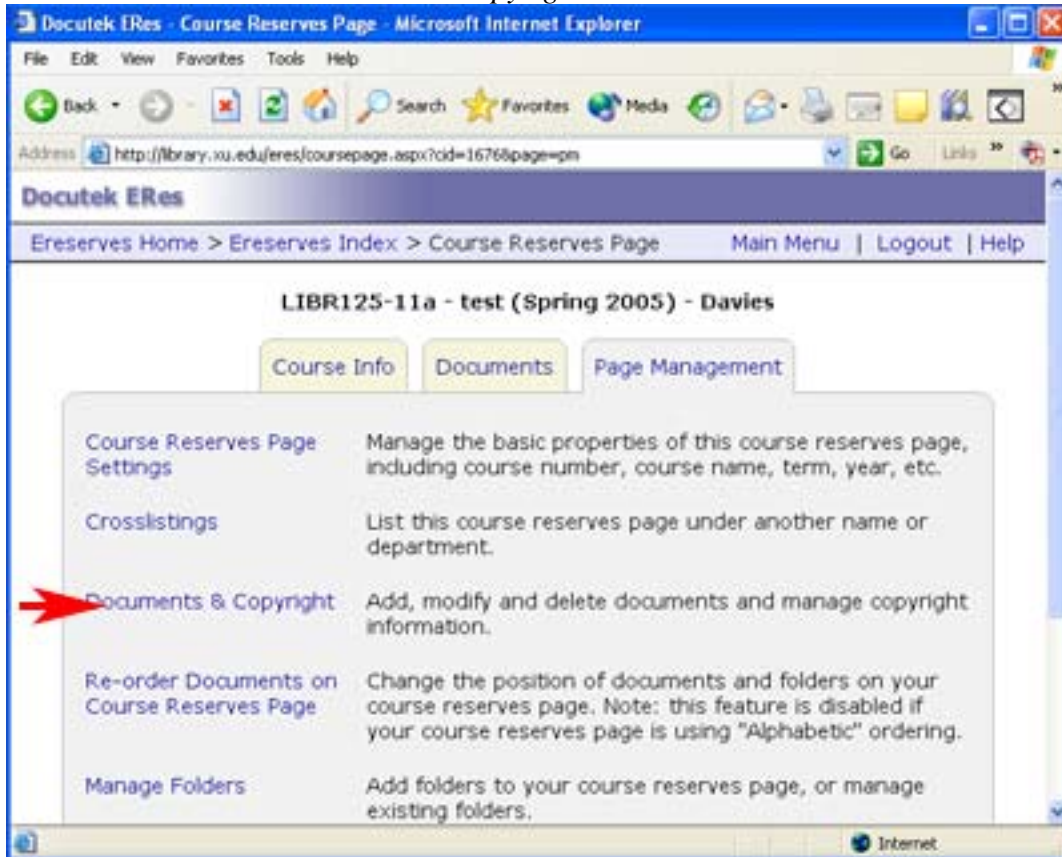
Docutek ERes - Course Reserves Page - Microsoft Internet Explorer

File Edit View Favorites Tools Help

Back Search Favorites Media

Address http://library.xu.edu/eres/coursepage.aspx?cid=1676&page=pm Go Links

Docutek ERes

Ereserves Home > Ereserves Index > Course Reserves Page Main Menu | Logout | Help

LIBR125-11a - test (Spring 2005) - Davies

Course Info Documents Page Management

| | |
|---|---|
| Course Reserves Page Settings | Manage the basic properties of this course reserves page, including course number, course name, term, year, etc. |
| Crosslistings | List this course reserves page under another name or department. |
| Documents & Copyright | Add, modify and delete documents and manage copyright information. |
| Re-order Documents on Course Reserves Page | Change the position of documents and folders on your course reserves page. Note: this feature is disabled if your course reserves page is using "Alphabetic" ordering. |
| Manage Folders | Add folders to your course reserves page, or manage existing folders. |

Internet